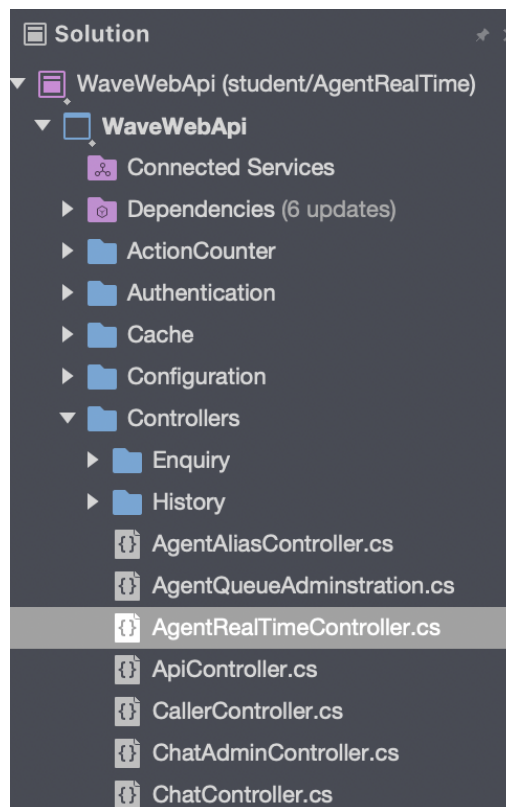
Solution

WaveWebApi (student/AgentRealTime)

WaveWebApi

Connected Services

Dependencies (6 updates)

ActionCounter

Authentication

Cache

Configuration

Controllers

Enquiry

History

AgentAliasController.cs

AgentQueueAdminstration.cs

AgentRealTimeController.cs

ApiController.cs

CallerController.cs

ChatAdminController.cs

ChatController.cs